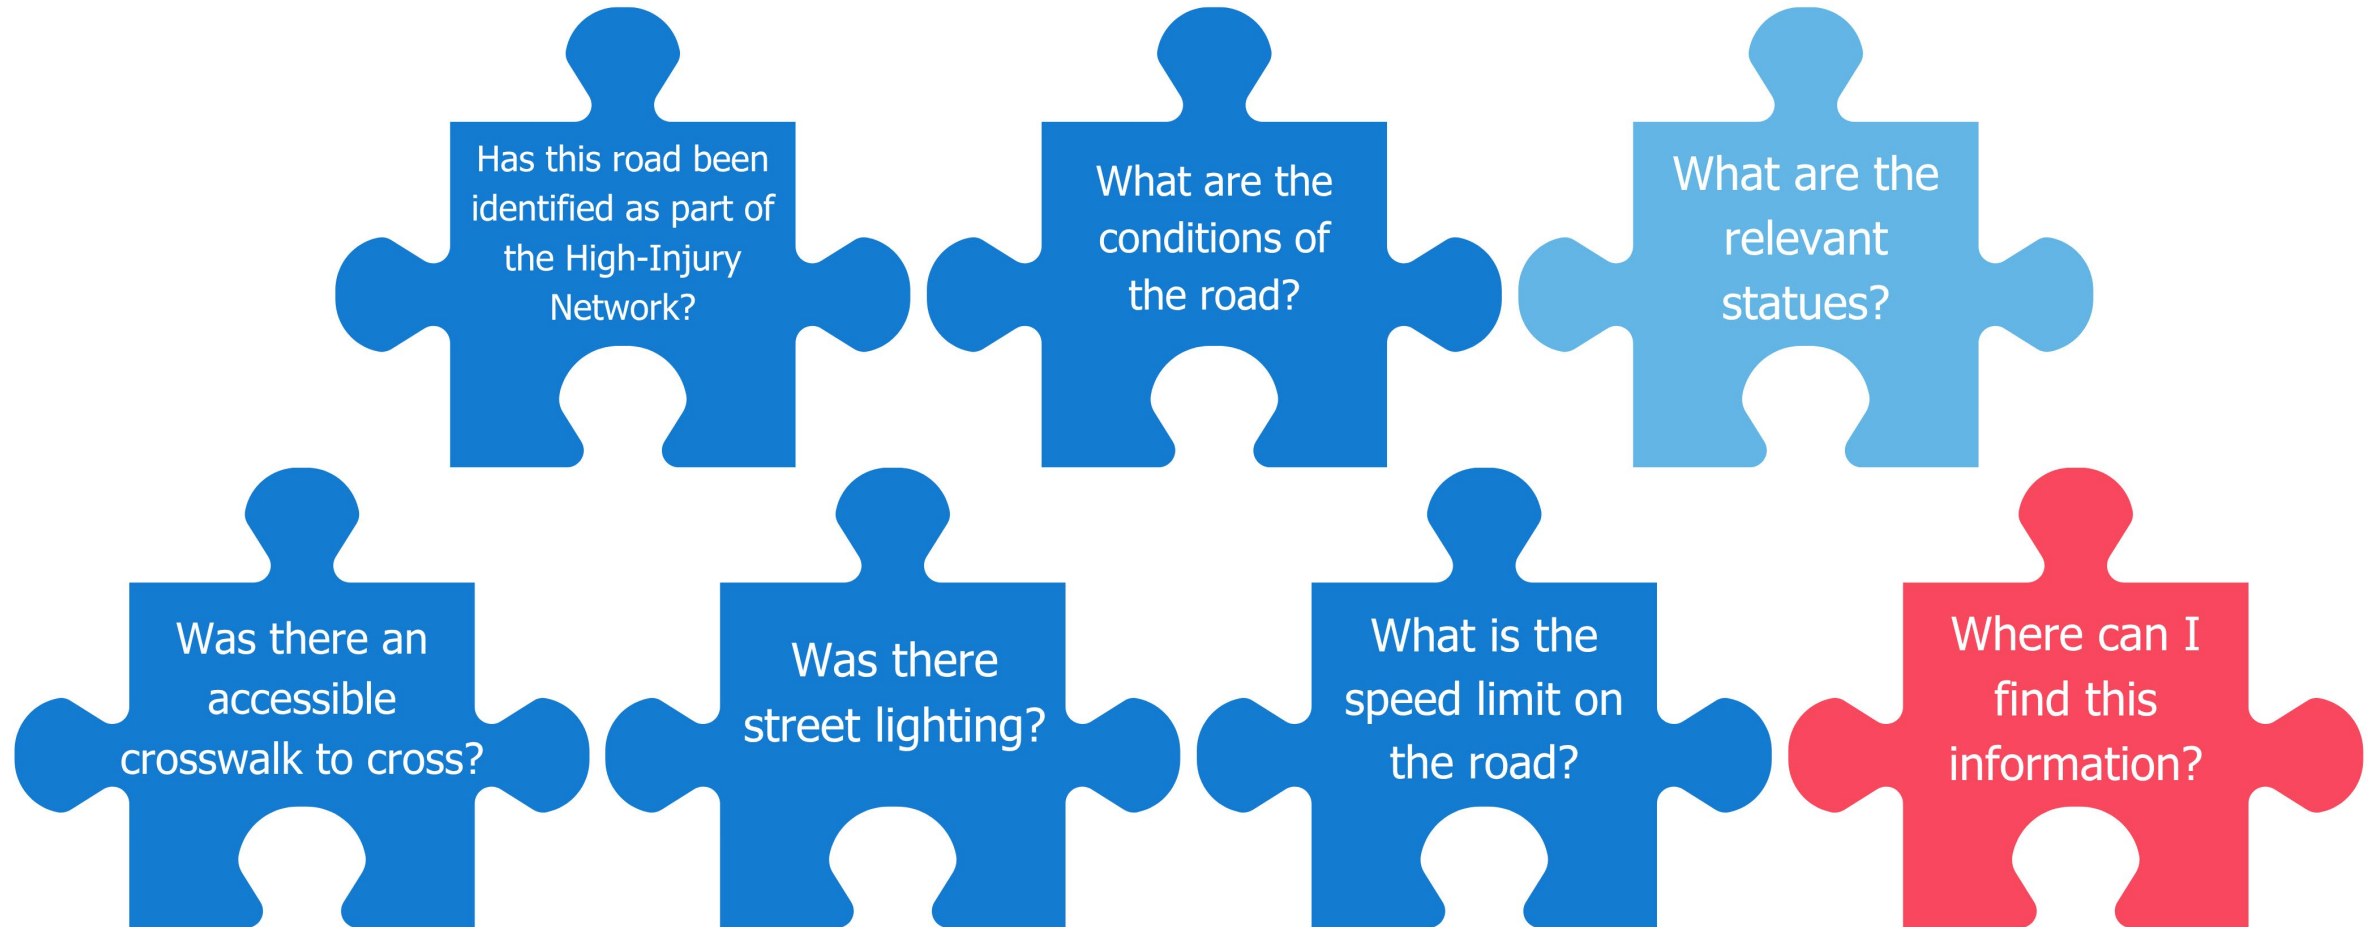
Has this road been identified as part of the High-Injury Network?

What are the conditions of the road?

What are the relevant statues?

Was there an accessible crosswalk to cross?

Was there street lighting?

What is the speed limit on the road?

Where can I find this information?